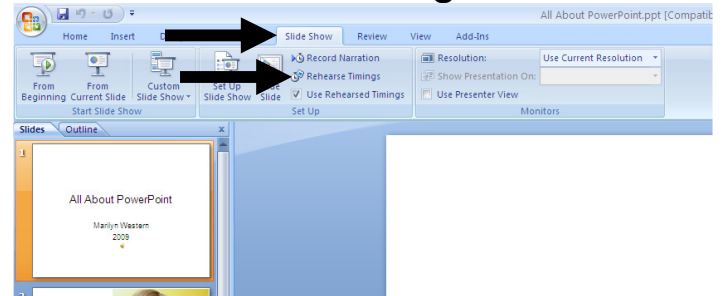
All About PowerPoint.ppt [Compatib

Home Insert D Slide Show Review View Add-Ins

From Beginning From Current Slide Custom Slide Show Start Slide Show

Set Up Slide Show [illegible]e Slide Record Narration Rehearse Timings Use Rehearsed Timings Set Up

Resolution: Use Current Resolution Show Presentation On: Use Presenter View Monitors

Slides Outline ×

1

All About PowerPoint

Marilyn Western
2009